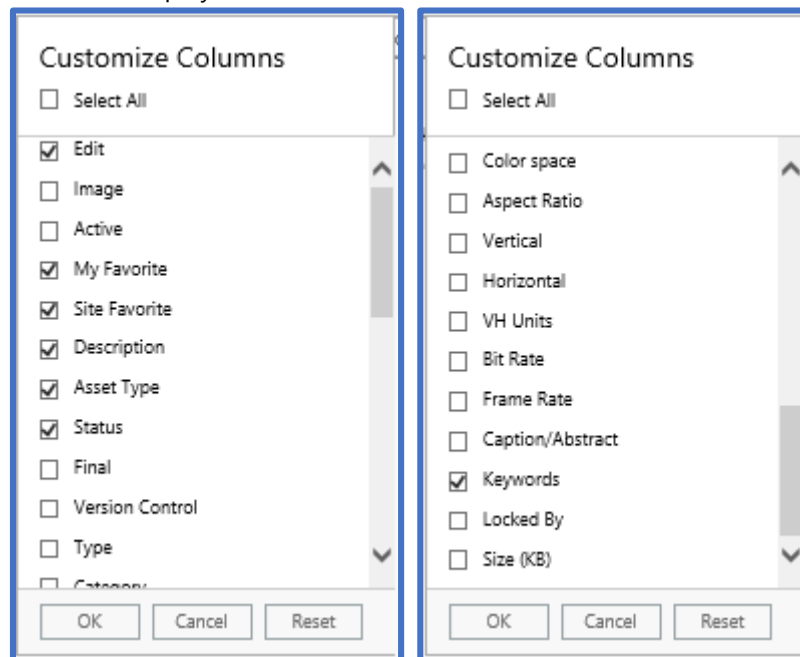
Customize Columns

☐ Select All

☑ Edit
☐ Image
☐ Active
☑ My Favorite
☑ Site Favorite
☑ Description
☑ Asset Type
☑ Status
☐ Final
☐ Version Control
☐ Type
☐ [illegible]

OK Cancel Reset

Customize Columns

☐ Select All

☐ Color space
☐ Aspect Ratio
☐ Vertical
☐ Horizontal
☐ VH Units
☐ Bit Rate
☐ Frame Rate
☐ Caption/Abstract
☑ Keywords
☐ Locked By
☐ Size (KB)

OK Cancel Reset